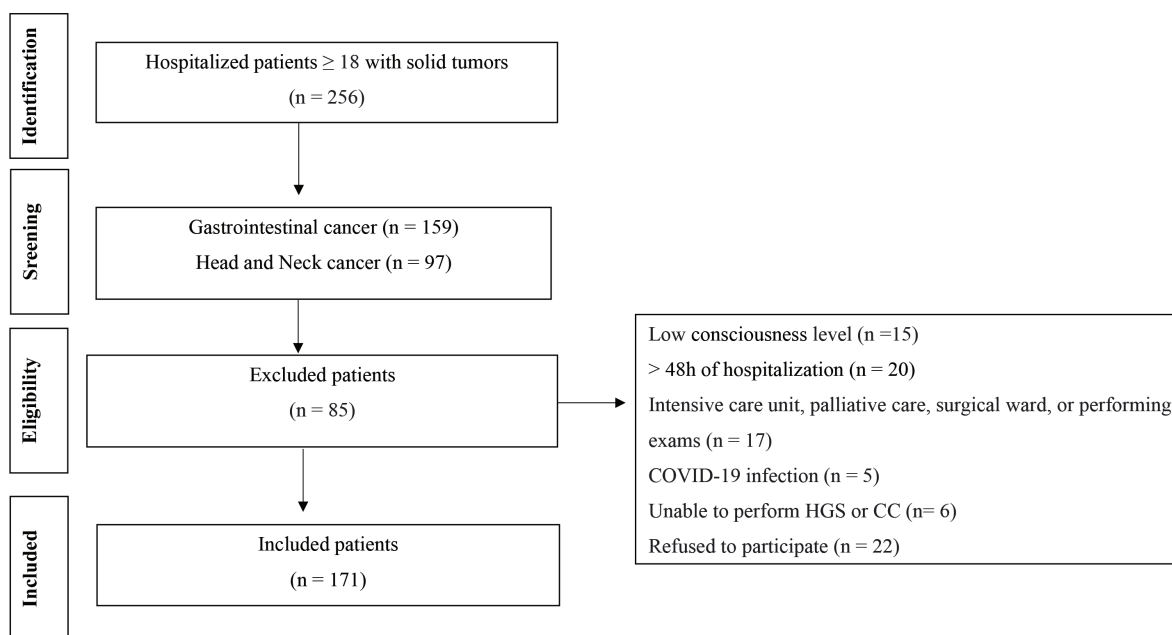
Identification

Hospitalized patients $\geq 18$ with solid tumors
(n = 256)

Srening

Gastrointestinal cancer (n = 159)
Head and Neck cancer (n = 97)

Eligibility

Excluded patients
(n = 85)

Low consciousness level (n =15)
> 48h of hospitalization (n = 20)
Intensive care unit, palliative care, surgical ward, or performing exams (n = 17)
COVID-19 infection (n = 5)
Unable to perform HGS or CC (n= 6)
Refused to participate (n = 22)

Included

Included patients
(n = 171)